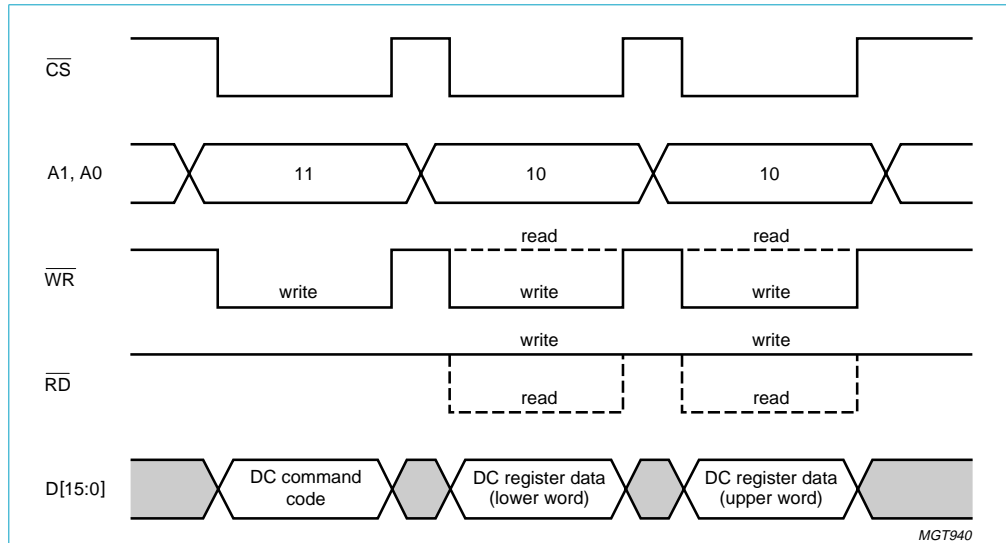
$\overline{CS}$

A1, A0

11

10

10

read

read

$\overline{WR}$

write

write

write

write

write

$\overline{RD}$

read

read

D[15:0]

DC command code

DC register data (lower word)

DC register data (upper word)

MGT940